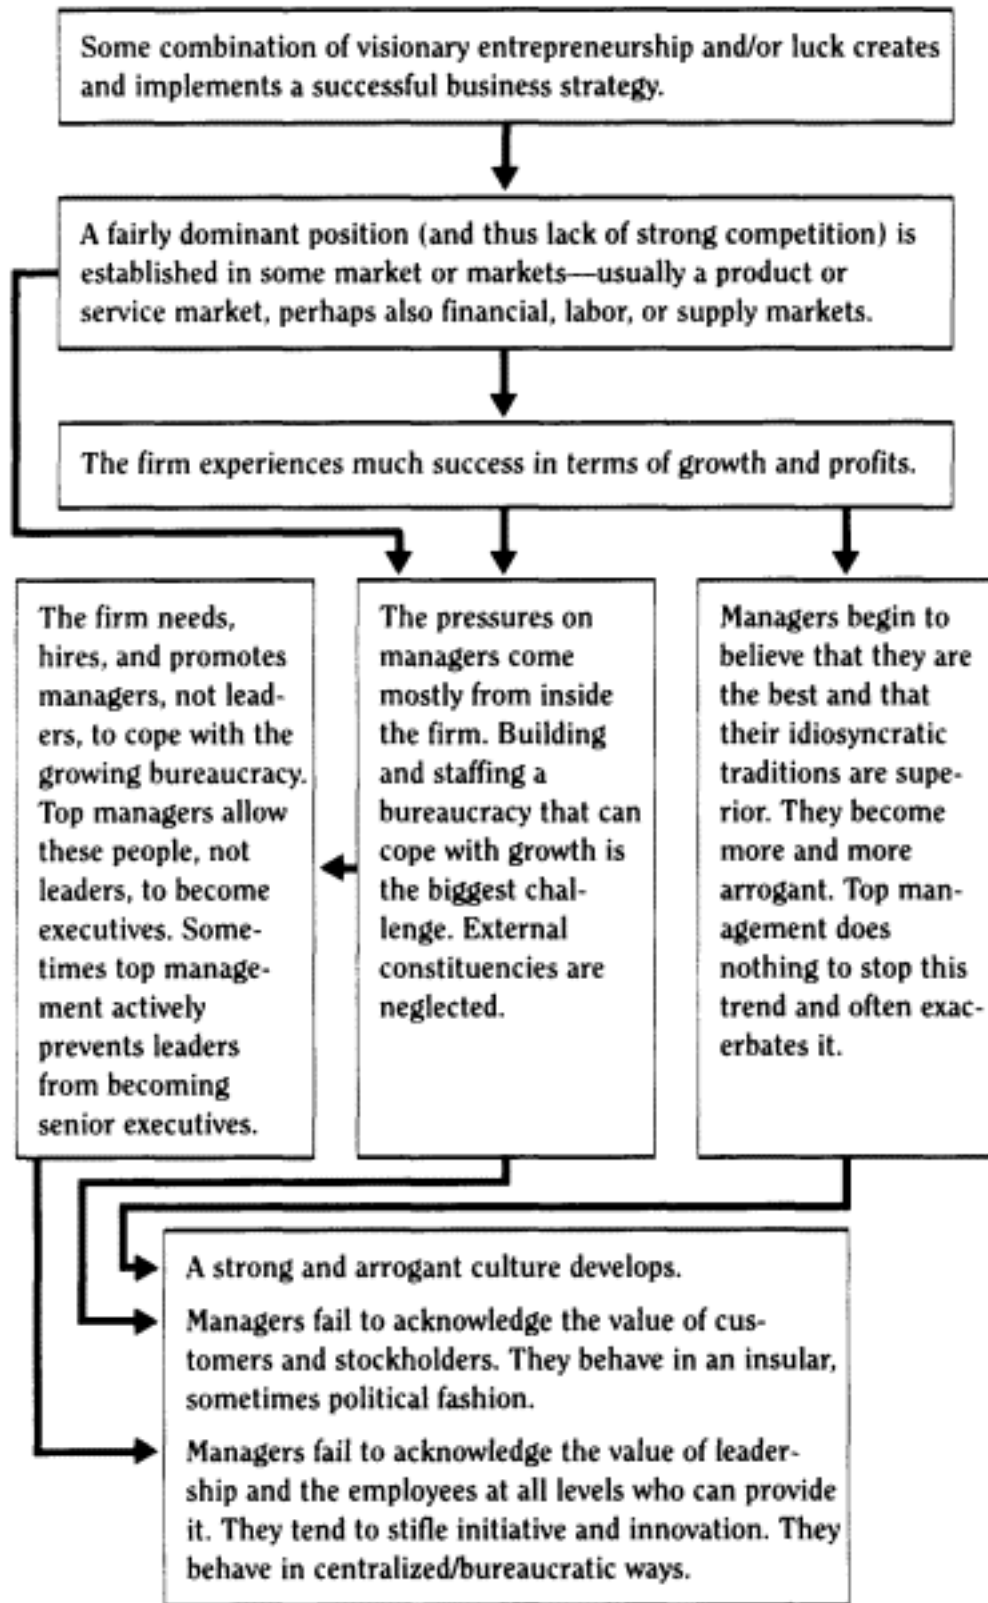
Some combination of visionary entrepreneurship and/or luck creates and implements a successful business strategy.

A fairly dominant position (and thus lack of strong competition) is established in some market or markets—usually a product or service market, perhaps also financial, labor, or supply markets.

The firm experiences much success in terms of growth and profits.

The firm needs, hires, and promotes managers, not leaders, to cope with the growing bureaucracy. Top managers allow these people, not leaders, to become executives. Sometimes top management actively prevents leaders from becoming senior executives.

The pressures on managers come mostly from inside the firm. Building and staffing a bureaucracy that can cope with growth is the biggest challenge. External constituencies are neglected.

Managers begin to believe that they are the best and that their idiosyncratic traditions are superior. They become more and more arrogant. Top management does nothing to stop this trend and often exacerbates it.

A strong and arrogant culture develops.

Managers fail to acknowledge the value of customers and stockholders. They behave in an insular, sometimes political fashion.

Managers fail to acknowledge the value of leadership and the employees at all levels who can provide it. They tend to stifle initiative and innovation. They behave in centralized/bureaucratic ways.